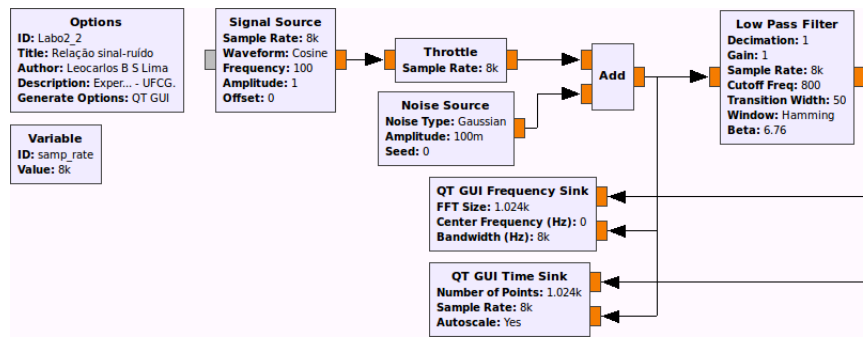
Options
ID: Labo2_2
Title: Relação sinal-ruído
Author: Leocarlos B S Lima
Description: Exper... - UFCG.
Generate Options: QT GUI

Variable
ID: samp_rate
Value: 8k

Signal Source
Sample Rate: 8k
Waveform: Cosine
Frequency: 100
Amplitude: 1
Offset: 0

Throttle
Sample Rate: 8k

Noise Source
Noise Type: Gaussian
Amplitude: 100m
Seed: 0

Add

Low Pass Filter
Decimation: 1
Gain: 1
Sample Rate: 8k
Cutoff Freq: 800
Transition Width: 50
Window: Hamming
Beta: 6.76

QT GUI Frequency Sink
FFT Size: 1.024k
Center Frequency (Hz): 0
Bandwidth (Hz): 8k

QT GUI Time Sink
Number of Points: 1.024k
Sample Rate: 8k
Autoscale: Yes